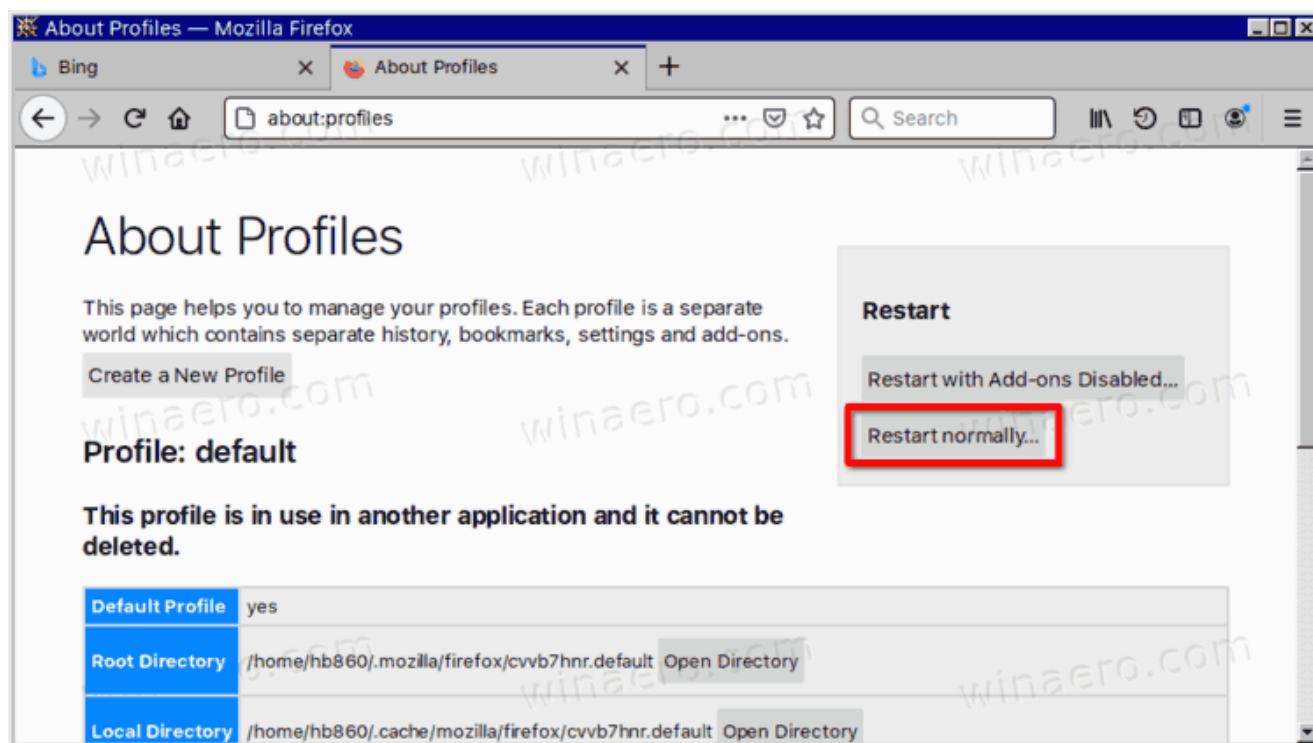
About Profiles — Mozilla Firefox

Bing

About Profiles

about:profiles

Search

winaero.com

About Profiles

This page helps you to manage your profiles. Each profile is a separate world which contains separate history, bookmarks, settings and add-ons.

Create a New Profile

Restart

Restart with Add-ons Disabled...

Restart normally...

Profile: default

This profile is in use in another application and it cannot be deleted.

| | |
|---|---|
| Default Profile | yes |
| Root Directory | /home/hb860/.mozilla/firefox/cvvb7hnr.default Open Directory |
| Local Directory | /home/hb860/.cache/mozilla/firefox/cvvb7hnr.default Open Directory |